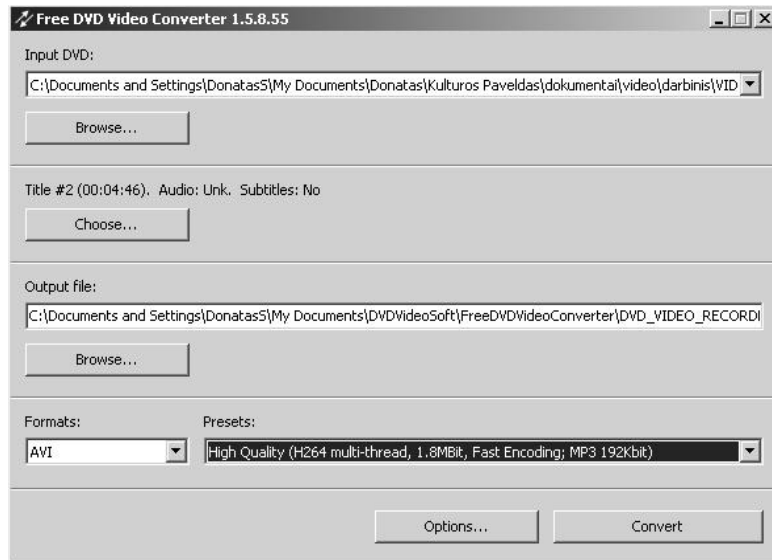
Free DVD Video Converter 1.5.8.55

Input DVD:

C:\Documents and Settings\DonatasS\My Documents\Donatas\Kulturos Paveldas\dokumentai\video\darbinis\VID

Browse...

Title #2 (00:04:46). Audio: Unk. Subtitles: No

Choose...

Output file:

C:\Documents and Settings\DonatasS\My Documents\DVDVideoSoft\FreeDVDVideoConverter\DVD_VIDEO_RECORDI

Browse...

Formats:

AVI

Presets:

High Quality (H264 multi-thread, 1.8MBit, Fast Encoding; MP3 192Kbit)

Options...

Convert